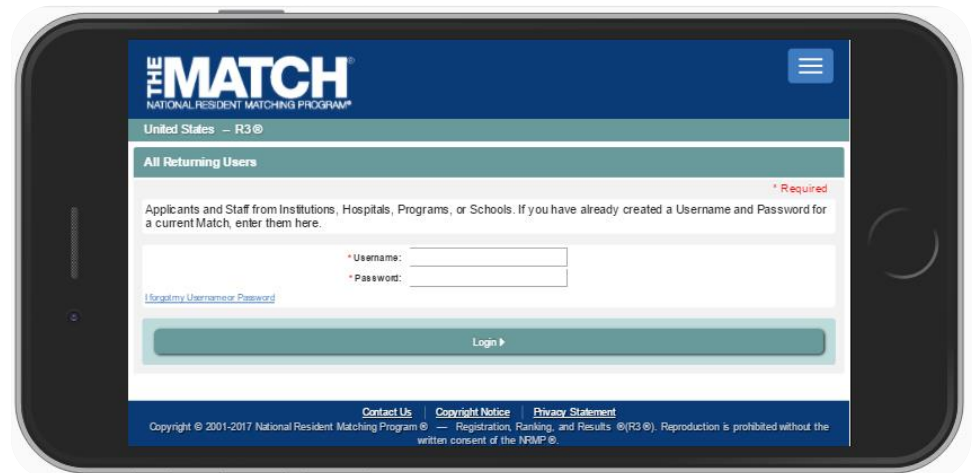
THE MATCH®
NATIONAL RESIDENT MATCHING PROGRAM®

United States – R3®

All Returning Users

* Required

Applicants and Staff from Institutions, Hospitals, Programs, or Schools. If you have already created a Username and Password for a current Match, enter them here.

* Username:
* Password:

I forgot my Username or Password

Login ▸

Contact Us | Copyright Notice | Privacy Statement

Copyright © 2001-2017 National Resident Matching Program® — Registration, Ranking, and Results ®(R3®). Reproduction is prohibited without the written consent of the NRMP®.